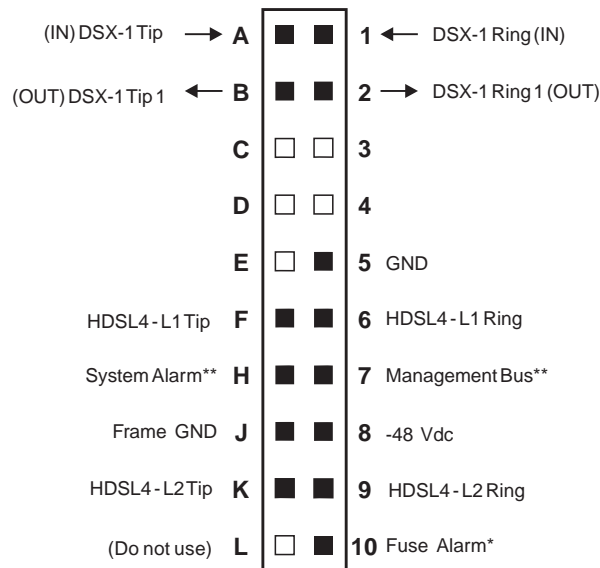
(IN) DSX-1 Tip A 1 DSX-1 Ring (IN)

(OUT) DSX-1 Tip 1 B 2 DSX-1 Ring 1 (OUT)

C 3

D 4

E 5 GND

HDSL4 - L1 Tip F 6 HDSL4 - L1 Ring

System Alarm** H 7 Management Bus**

Frame GND J 8 -48 Vdc

HDSL4 - L2 Tip K 9 HDSL4 - L2 Ring

(Do not use) L 10 Fuse Alarm*